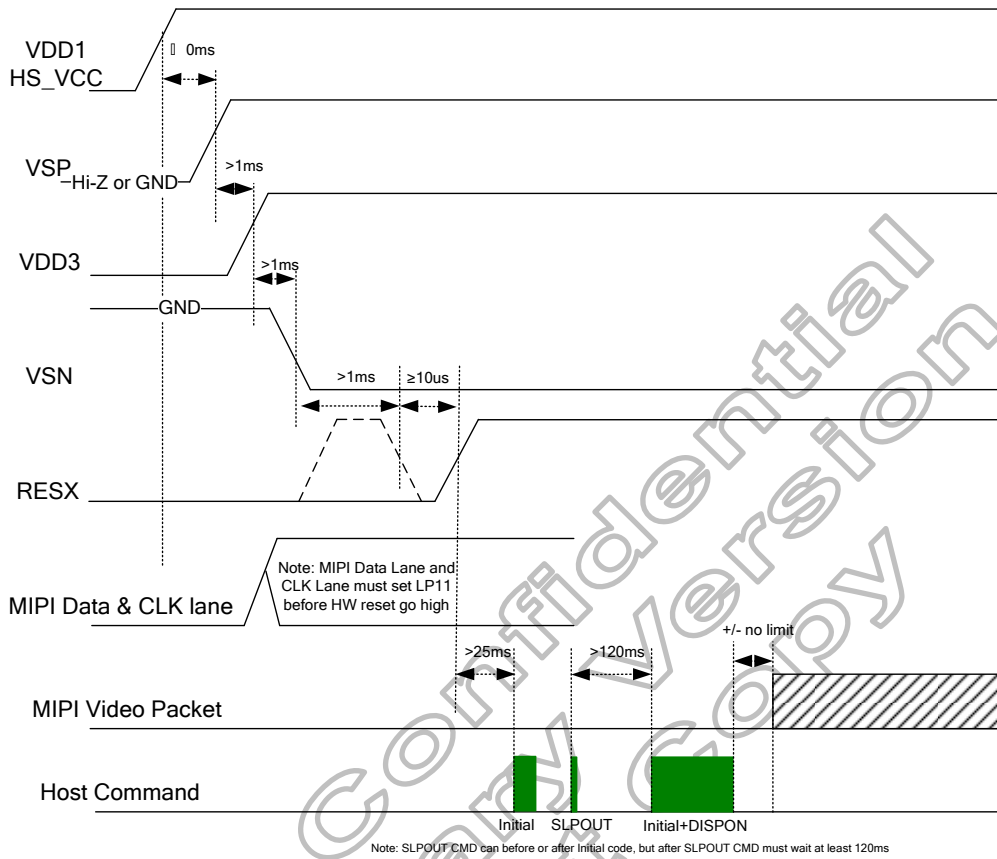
VDD1
HS_VCC

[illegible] 0ms

VSP
Hi-Z or GND

>1ms

VDD3

>1ms

GND

VSN

>1ms

≥10us

RESX

MIPI Data & CLK lane

Note: MIPI Data Lane and CLK Lane must set LP11 before HW reset go high

>25ms

>120ms

+/- no limit

MIPI Video Packet

Host Command

Initial SLPOUT Initial+DISPON

Note: SLPOUT CMD can before or after Initial code, but after SLPOUT CMD must wait at least 120ms

Confidential
Version
Copy